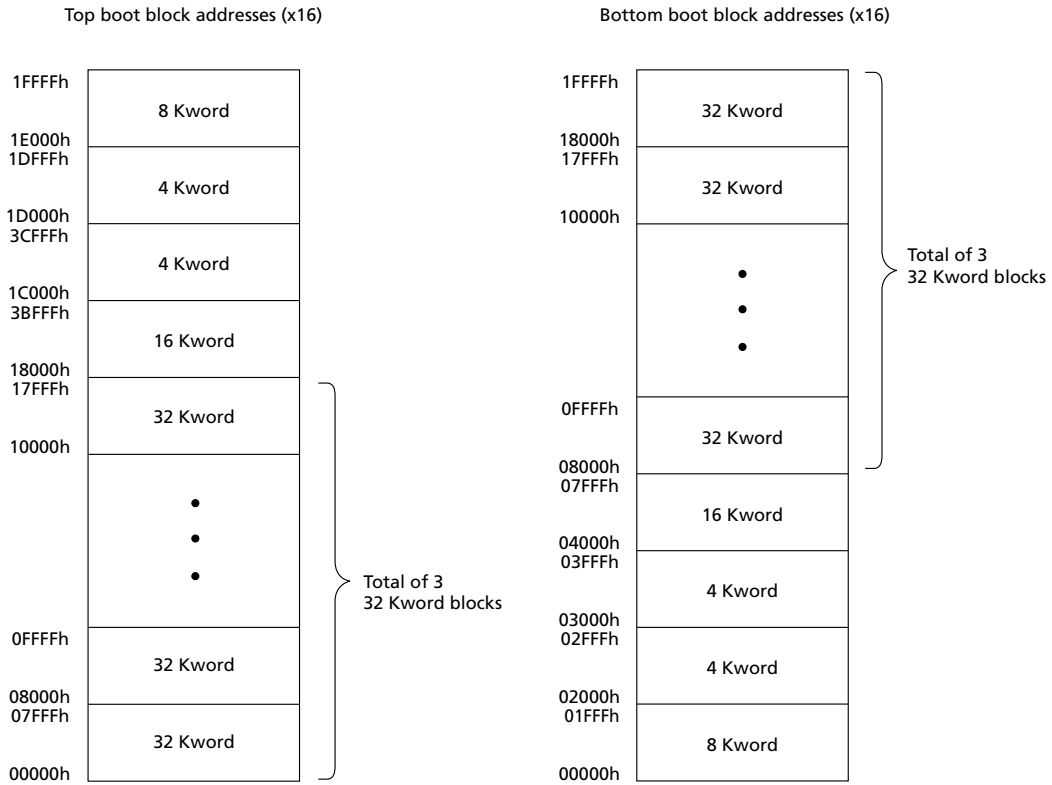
Top boot block addresses (x16)

1FFFFh
8 Kword
1E000h
1DFFFh
4 Kword
1D000h
3CFFFh
4 Kword
1C000h
3BFFFh
16 Kword
18000h
17FFFh
32 Kword
10000h
•
•
•
0FFFFh
32 Kword
08000h
07FFFh
32 Kword
00000h

Total of 3
32 Kword blocks

Bottom boot block addresses (x16)

1FFFFh
32 Kword
18000h
17FFFh
32 Kword
10000h
•
•
•
0FFFFh
32 Kword
08000h
07FFFh
16 Kword
04000h
03FFFh
4 Kword
03000h
02FFFh
4 Kword
02000h
01FFFh
8 Kword
00000h

Total of 3
32 Kword blocks